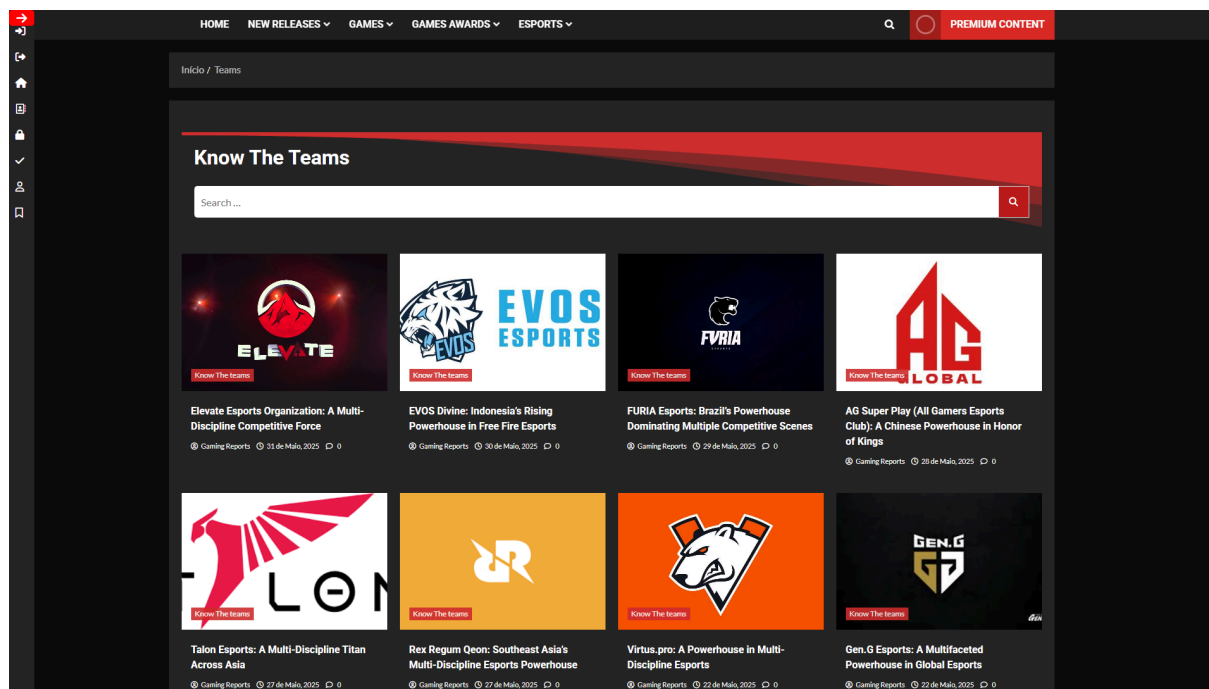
HOME NEW RELEASES GAMES GAMES AWARDS ESPORTS PREMIUM CONTENT

Início / Teams

Know The Teams

Search ...

ELEVATE
Know The teams
Elevate Esports Organization: A Multi-Discipline Competitive Force
Gaming Reports 31 de Maio, 2025 0

EVOS ESPORTS
Know The teams
EVOS Divine: Indonesia's Rising Powerhouse in Free Fire Esports
Gaming Reports 30 de Maio, 2025 0

FURIA
Know The teams
FURIA Esports: Brazil's Powerhouse Dominating Multiple Competitive Scenes
Gaming Reports 29 de Maio, 2025 0

AG GLOBAL
Know The teams
AG Super Play (All Gamers Esports Club): A Chinese Powerhouse in Honor of Kings
Gaming Reports 28 de Maio, 2025 0

TALON
Know The teams
Talon Esports: A Multi-Discipline Titan Across Asia
Gaming Reports 27 de Maio, 2025 0

Know The teams
Rex Regum Qeon: Southeast Asia's Multi-Discipline Esports Powerhouse
Gaming Reports 27 de Maio, 2025 0

Know The teams
Virtus.pro: A Powerhouse in Multi-Discipline Esports
Gaming Reports 22 de Maio, 2025 0

GEN.G
Know The teams
Gen.G Esports: A Multifaceted Powerhouse in Global Esports
Gaming Reports 22 de Maio, 2025 0